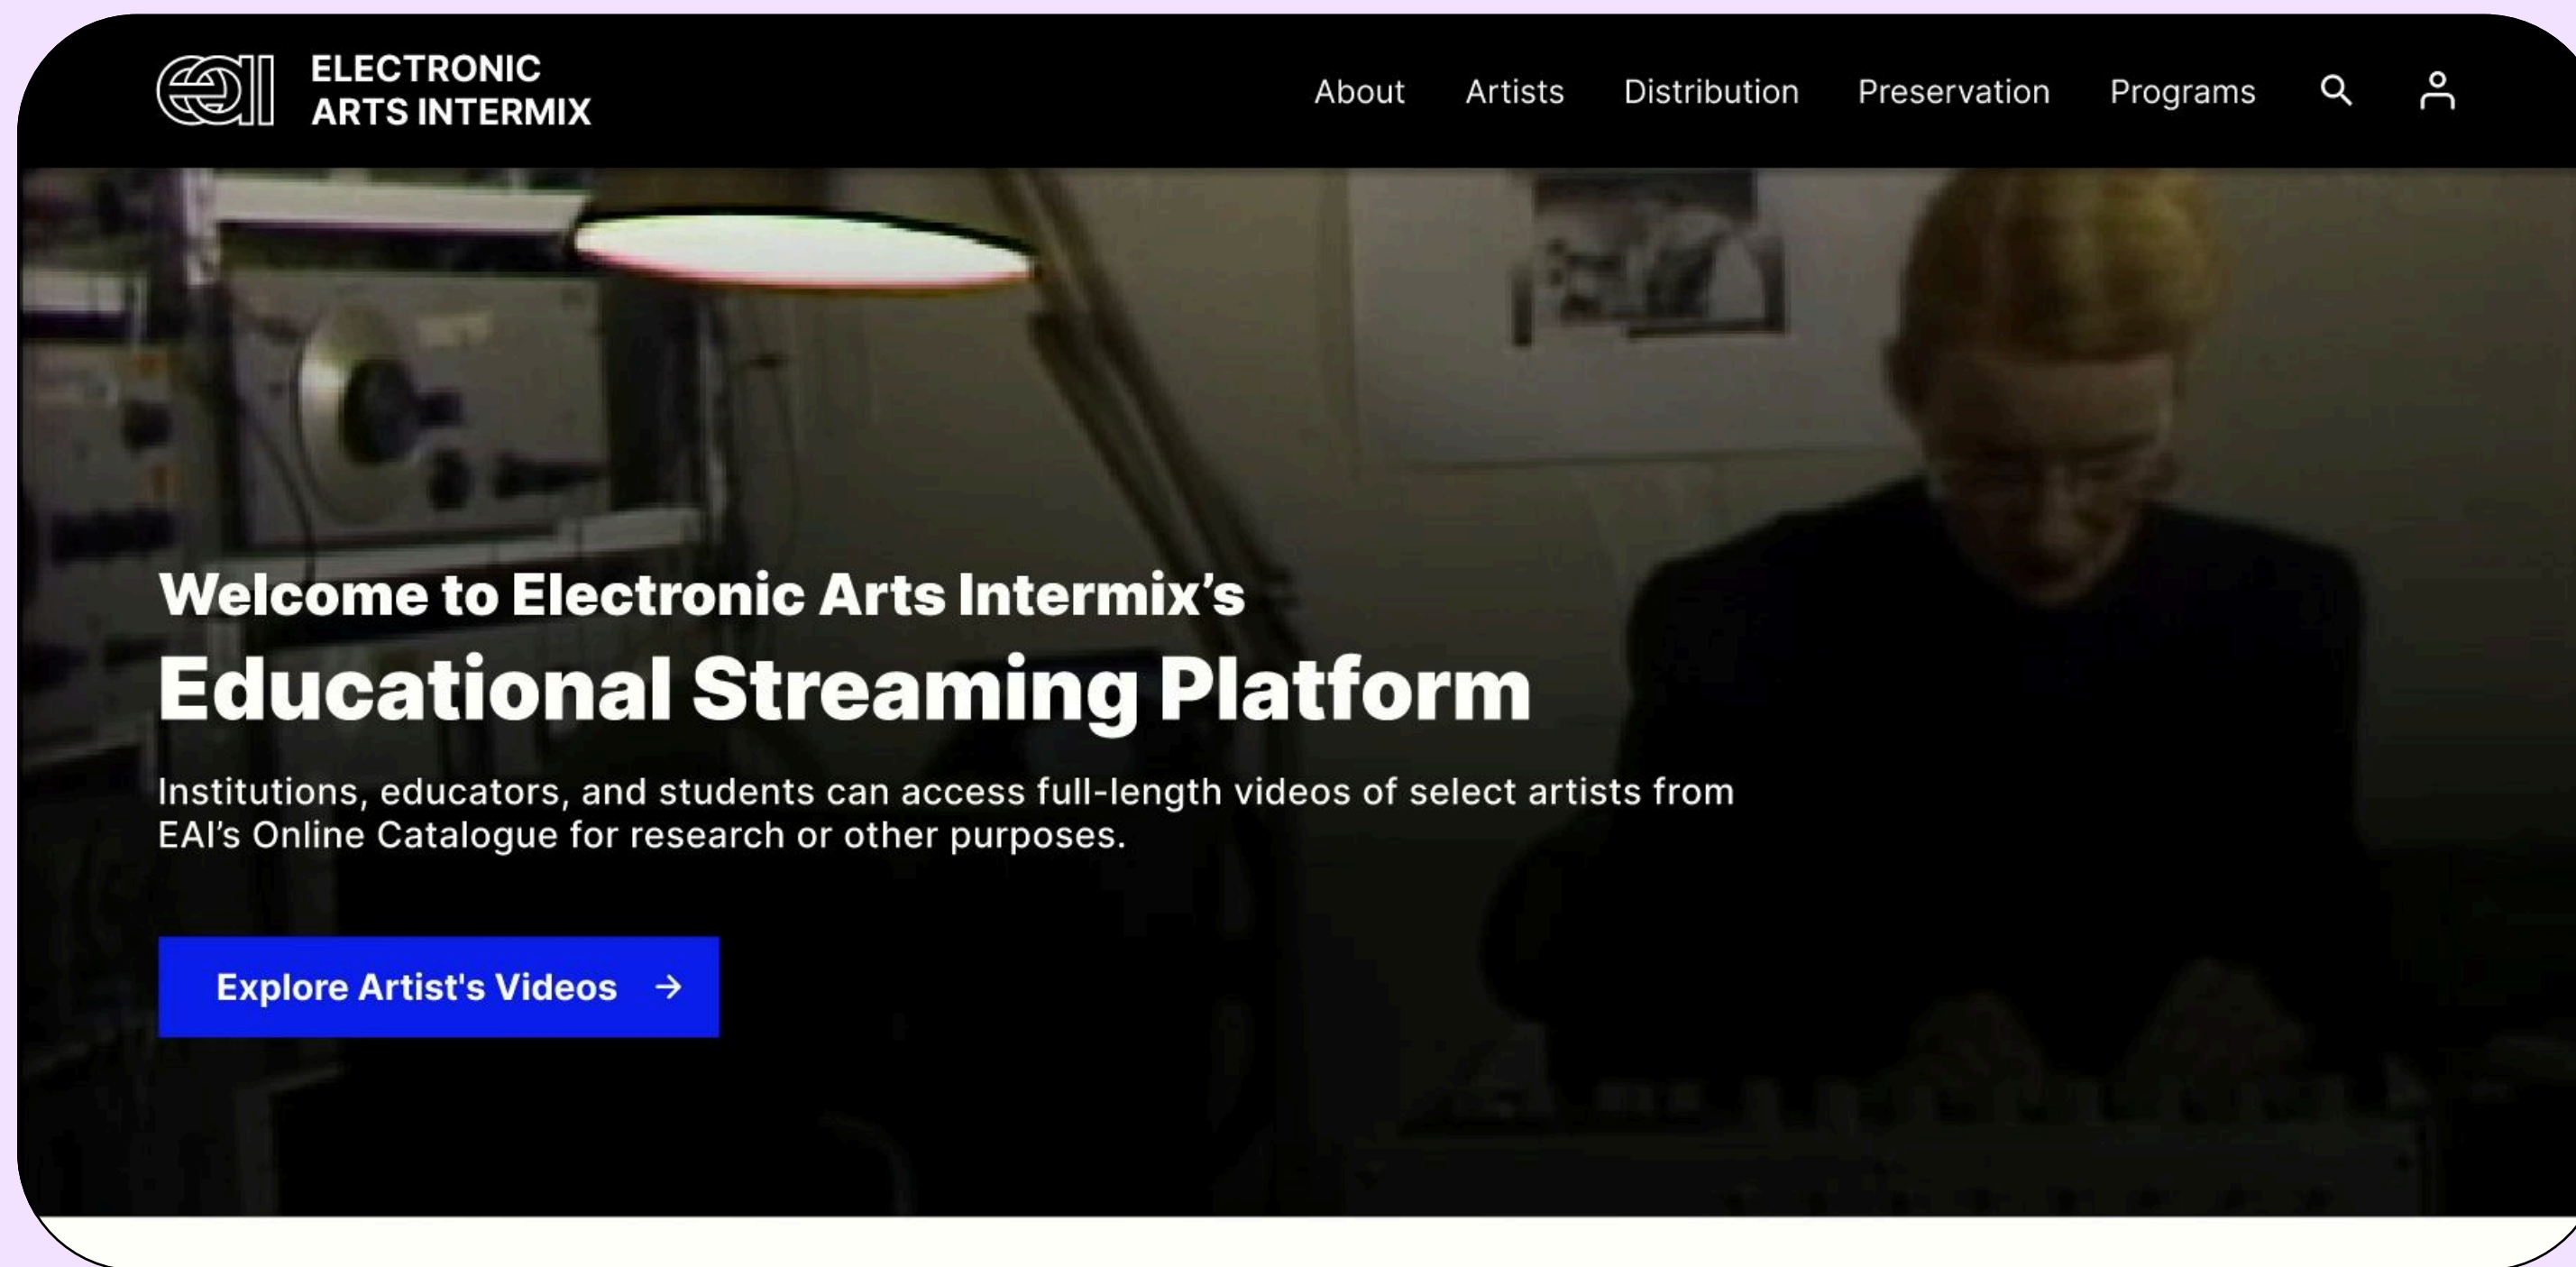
eai ELECTRONIC ARTS INTERMIX

About Artists Distribution Preservation Programs

Welcome to Electronic Arts Intermix's

Educational Streaming Platform

Institutions, educators, and students can access full-length videos of select artists from EAI's Online Catalogue for research or other purposes.

Explore Artist's Videos →